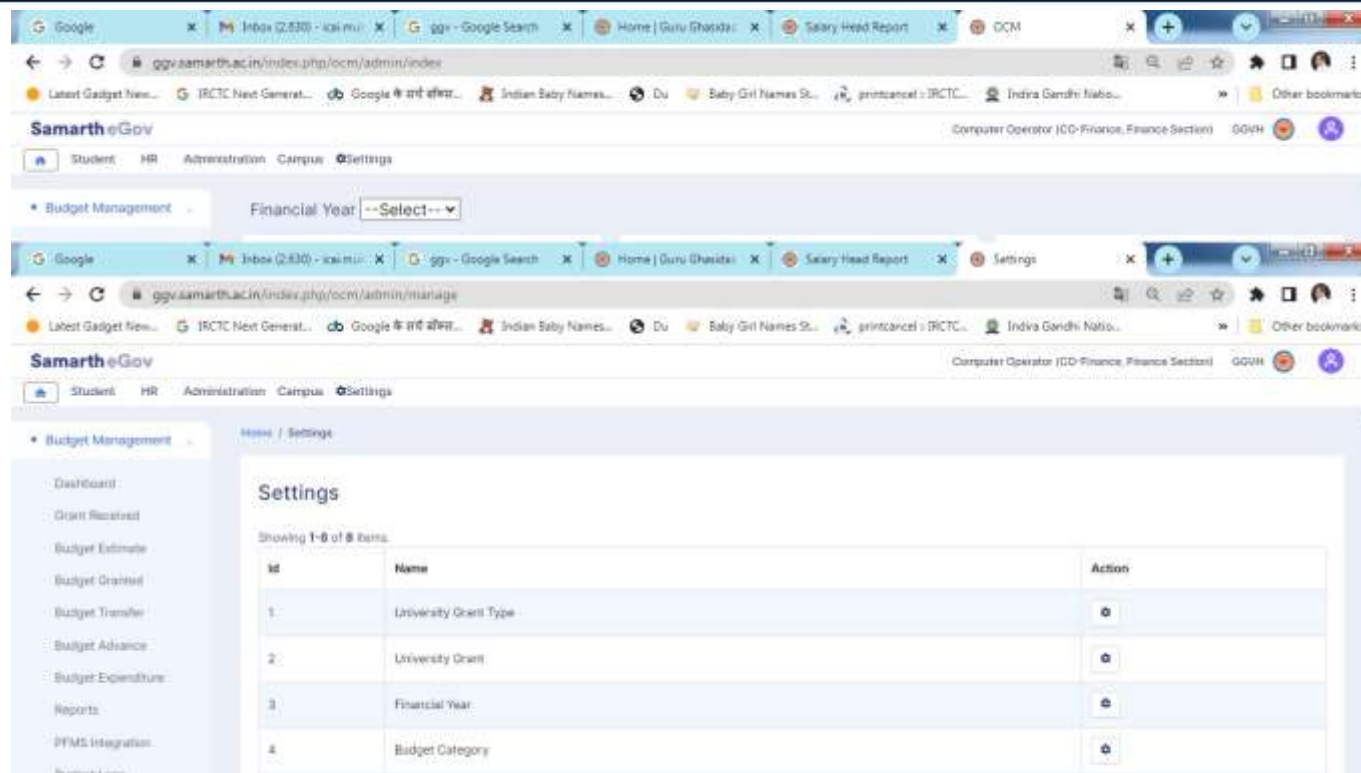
Google | Inbox (2,830) - icai.mu | ggv - Google Search | Home | Guru Ghasidas | Salary Head Report | OCM

ggv.samarth.ac.in/index.php/ocm/admin/index

Latest Gadget New... | IRCTC Next Generat... | Google के सर्च सेटिंग... | Indian Baby Names... | Du | Baby Girl Names St... | printcancel : IRCTC... | Indira Gandhi Natio... | » | Other bookmarks

Samarth eGov

Computer Operator (CO-Finance, Finance Section) GGVH

Student HR Administration Campus Settings

• Budget Management

Financial Year --Select--

Google | Inbox (2,830) - icai.mu | ggv - Google Search | Home | Guru Ghasidas | Salary Head Report | Settings

ggv.samarth.ac.in/index.php/ocm/admin/manage

Latest Gadget New... | IRCTC Next Generat... | Google के सर्च सेटिंग... | Indian Baby Names... | Du | Baby Girl Names St... | printcancel : IRCTC... | Indira Gandhi Natio... | » | Other bookmarks

Samarth eGov

Computer Operator (CO-Finance, Finance Section) GGVH

Student HR Administration Campus Settings

• Budget Management

Dashboard
Grant Received
Budget Estimate
Budget Granted
Budget Transfer
Budget Advance
Budget Expenditure
Reports
PFMS Integration
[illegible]

Home / Settings

Settings

Showing 1-8 of 8 items.

| Id | Name | Action |
|---|---|---|
| 1 | University Grant Type | |
| 2 | University Grant | |
| 3 | Financial Year | |
| 4 | Budget Category | |